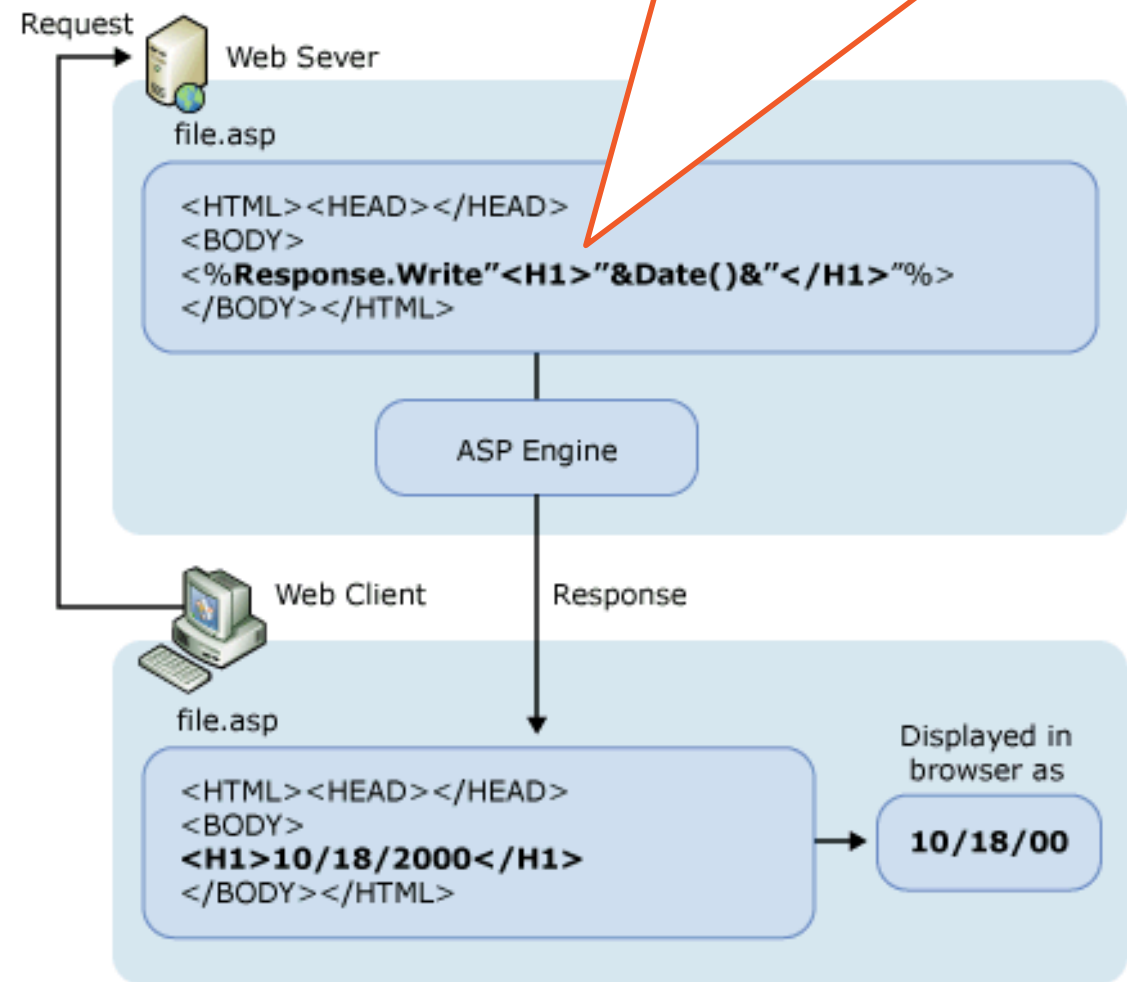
Request
Web Sever
file.asp

<HTML><HEAD></HEAD>
<BODY>
<%Response.Write"<H1>"&Date()&"</H1>"%>
</BODY></HTML>

ASP Engine

Web Client
Response

file.asp

<HTML><HEAD></HEAD>
<BODY>
<H1>10/18/2000</H1>
</BODY></HTML>

Displayed in browser as

10/18/00